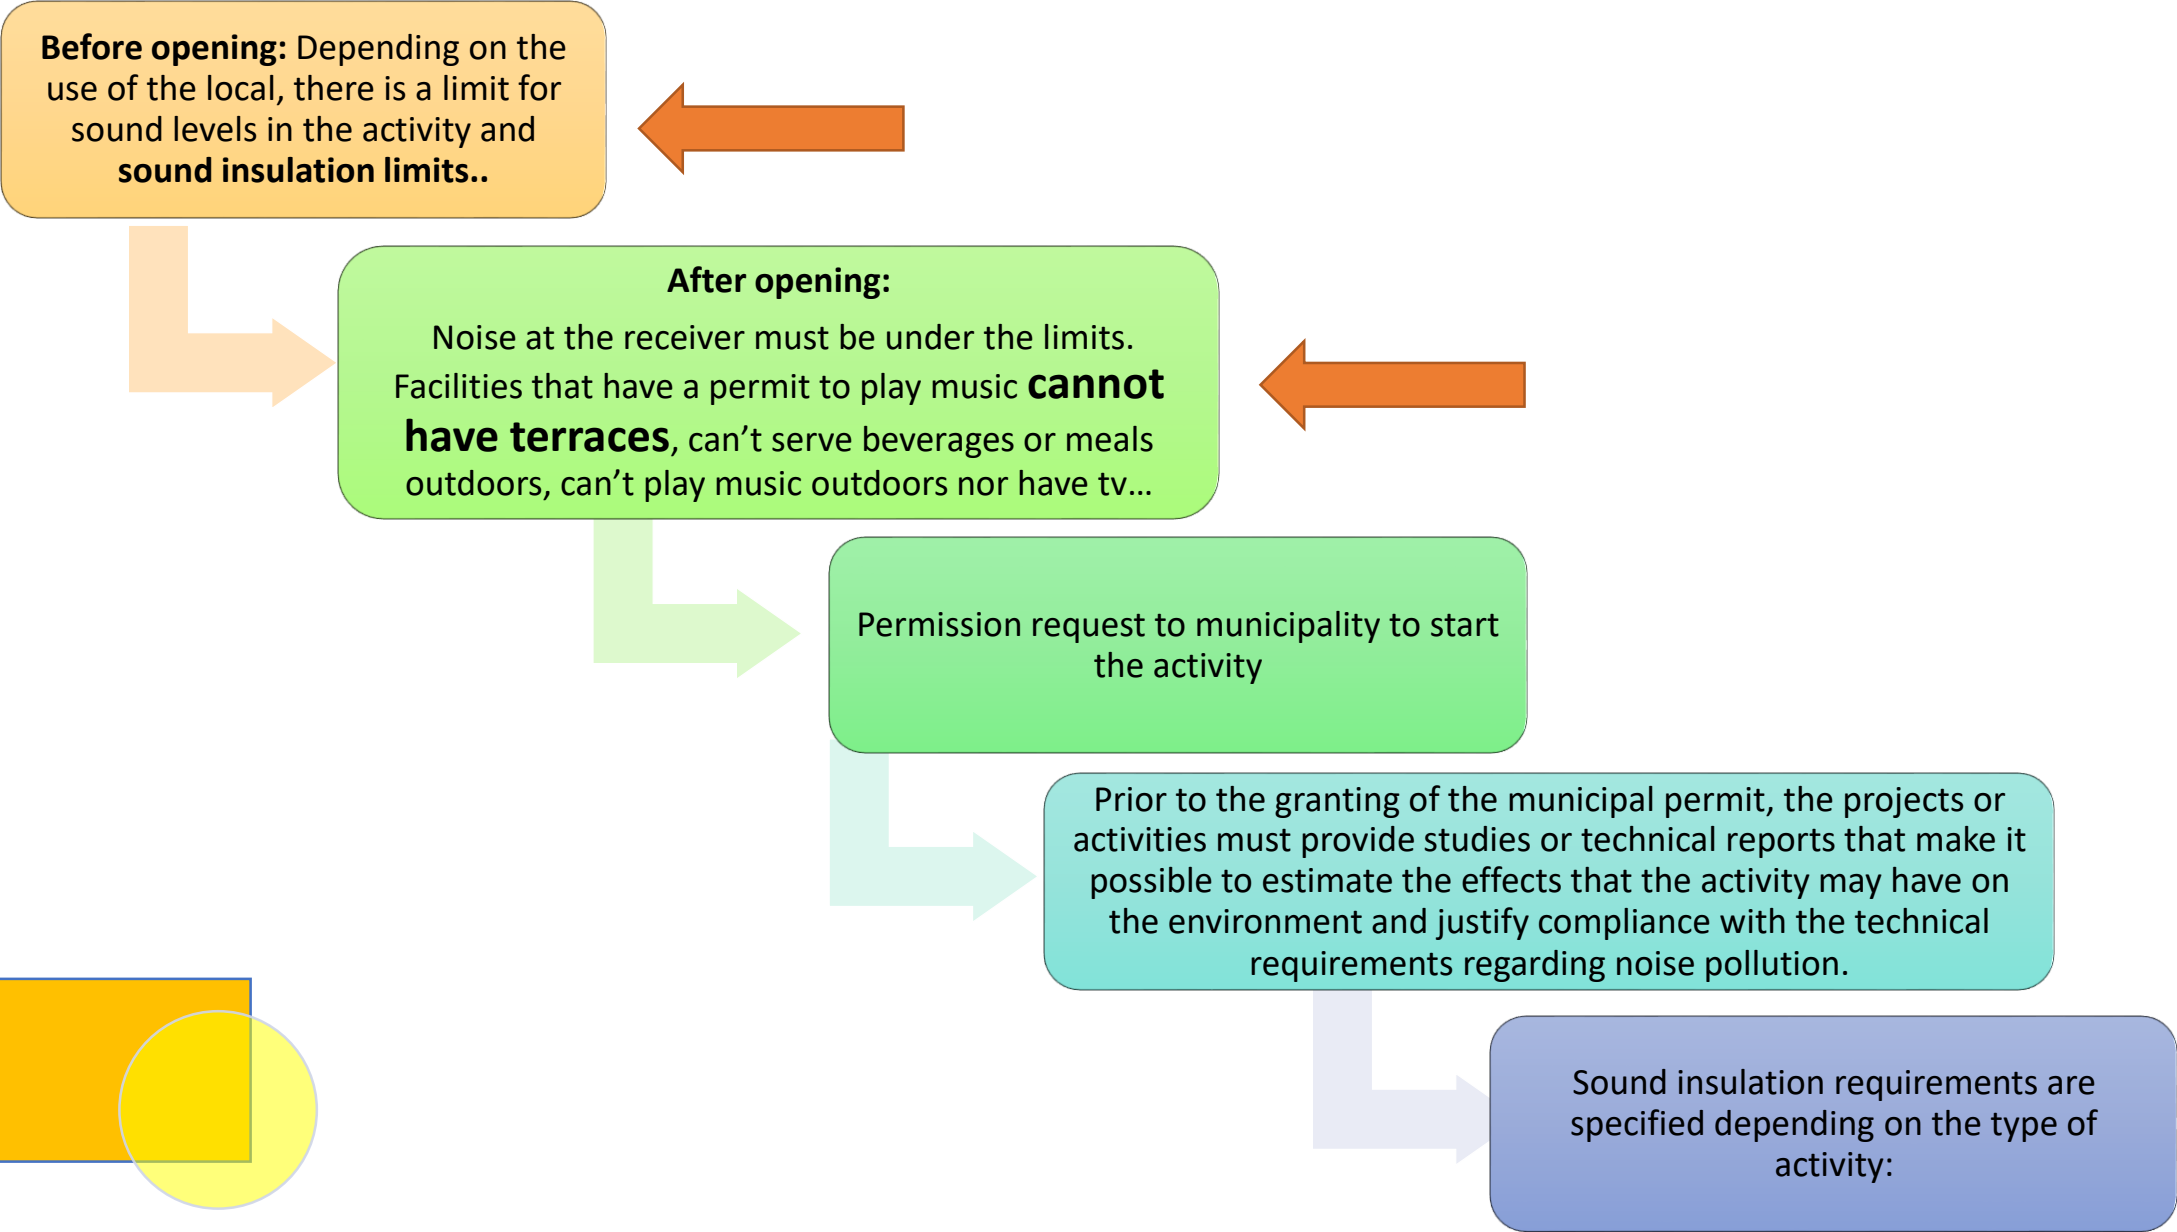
**Before opening:** Depending on the use of the local, there is a limit for sound levels in the activity and **sound insulation limits..**

**After opening:**

Noise at the receiver must be under the limits. Facilities that have a permit to play music **cannot have terraces**, can't serve beverages or meals outdoors, can't play music outdoors nor have tv…

Permission request to municipality to start the activity

Prior to the granting of the municipal permit, the projects or activities must provide studies or technical reports that make it possible to estimate the effects that the activity may have on the environment and justify compliance with the technical requirements regarding noise pollution.

Sound insulation requirements are specified depending on the type of activity: